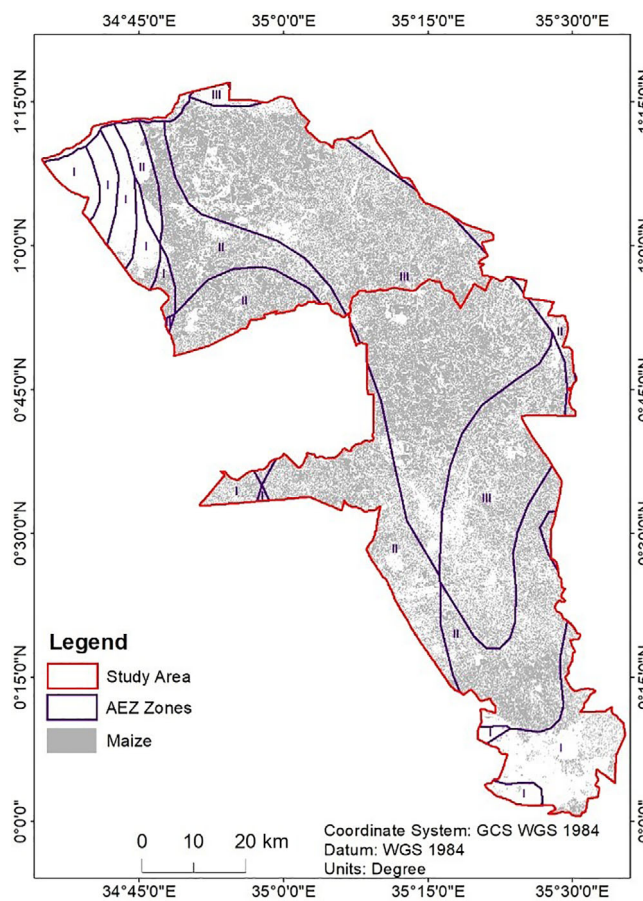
34°45'0"E 35°0'0"E 35°15'0"E 35°30'0"E

1°15'0"N
1°0'0"N
0°45'0"N
0°30'0"N
0°15'0"N
0°0'0"N

1°15'0"N
1°0'0"N
0°45'0"N
0°30'0"N
0°15'0"N
0°0'0"N

III
I
I
II
I
I
I
II
II
III
II
II
I
III
II
II
I
I

Legend
Study Area
AEZ Zones
Maize

0 10 20 km

Coordinate System: GCS WGS 1984
Datum: WGS 1984
Units: Degree

34°45'0"E 35°0'0"E 35°15'0"E 35°30'0"E